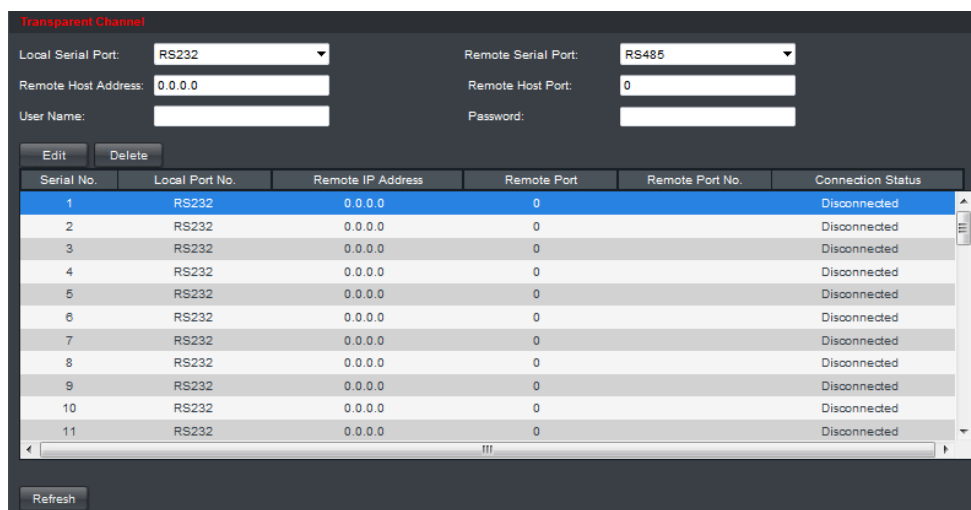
Transparent Channel

Local Serial Port: RS232

Remote Serial Port: RS485

Remote Host Address: 0.0.0.0

Remote Host Port: 0

User Name:

Password:

Edit Delete

| Serial No. | Local Port No. | Remote IP Address | Remote Port | Remote Port No. | Connection Status |
|---|---|---|---|---|---|
| 1 | RS232 | 0.0.0.0 | 0 | | Disconnected |
| 2 | RS232 | 0.0.0.0 | 0 | | Disconnected |
| 3 | RS232 | 0.0.0.0 | 0 | | Disconnected |
| 4 | RS232 | 0.0.0.0 | 0 | | Disconnected |
| 5 | RS232 | 0.0.0.0 | 0 | | Disconnected |
| 6 | RS232 | 0.0.0.0 | 0 | | Disconnected |
| 7 | RS232 | 0.0.0.0 | 0 | | Disconnected |
| 8 | RS232 | 0.0.0.0 | 0 | | Disconnected |
| 9 | RS232 | 0.0.0.0 | 0 | | Disconnected |
| 10 | RS232 | 0.0.0.0 | 0 | | Disconnected |
| 11 | RS232 | 0.0.0.0 | 0 | | Disconnected |

Refresh